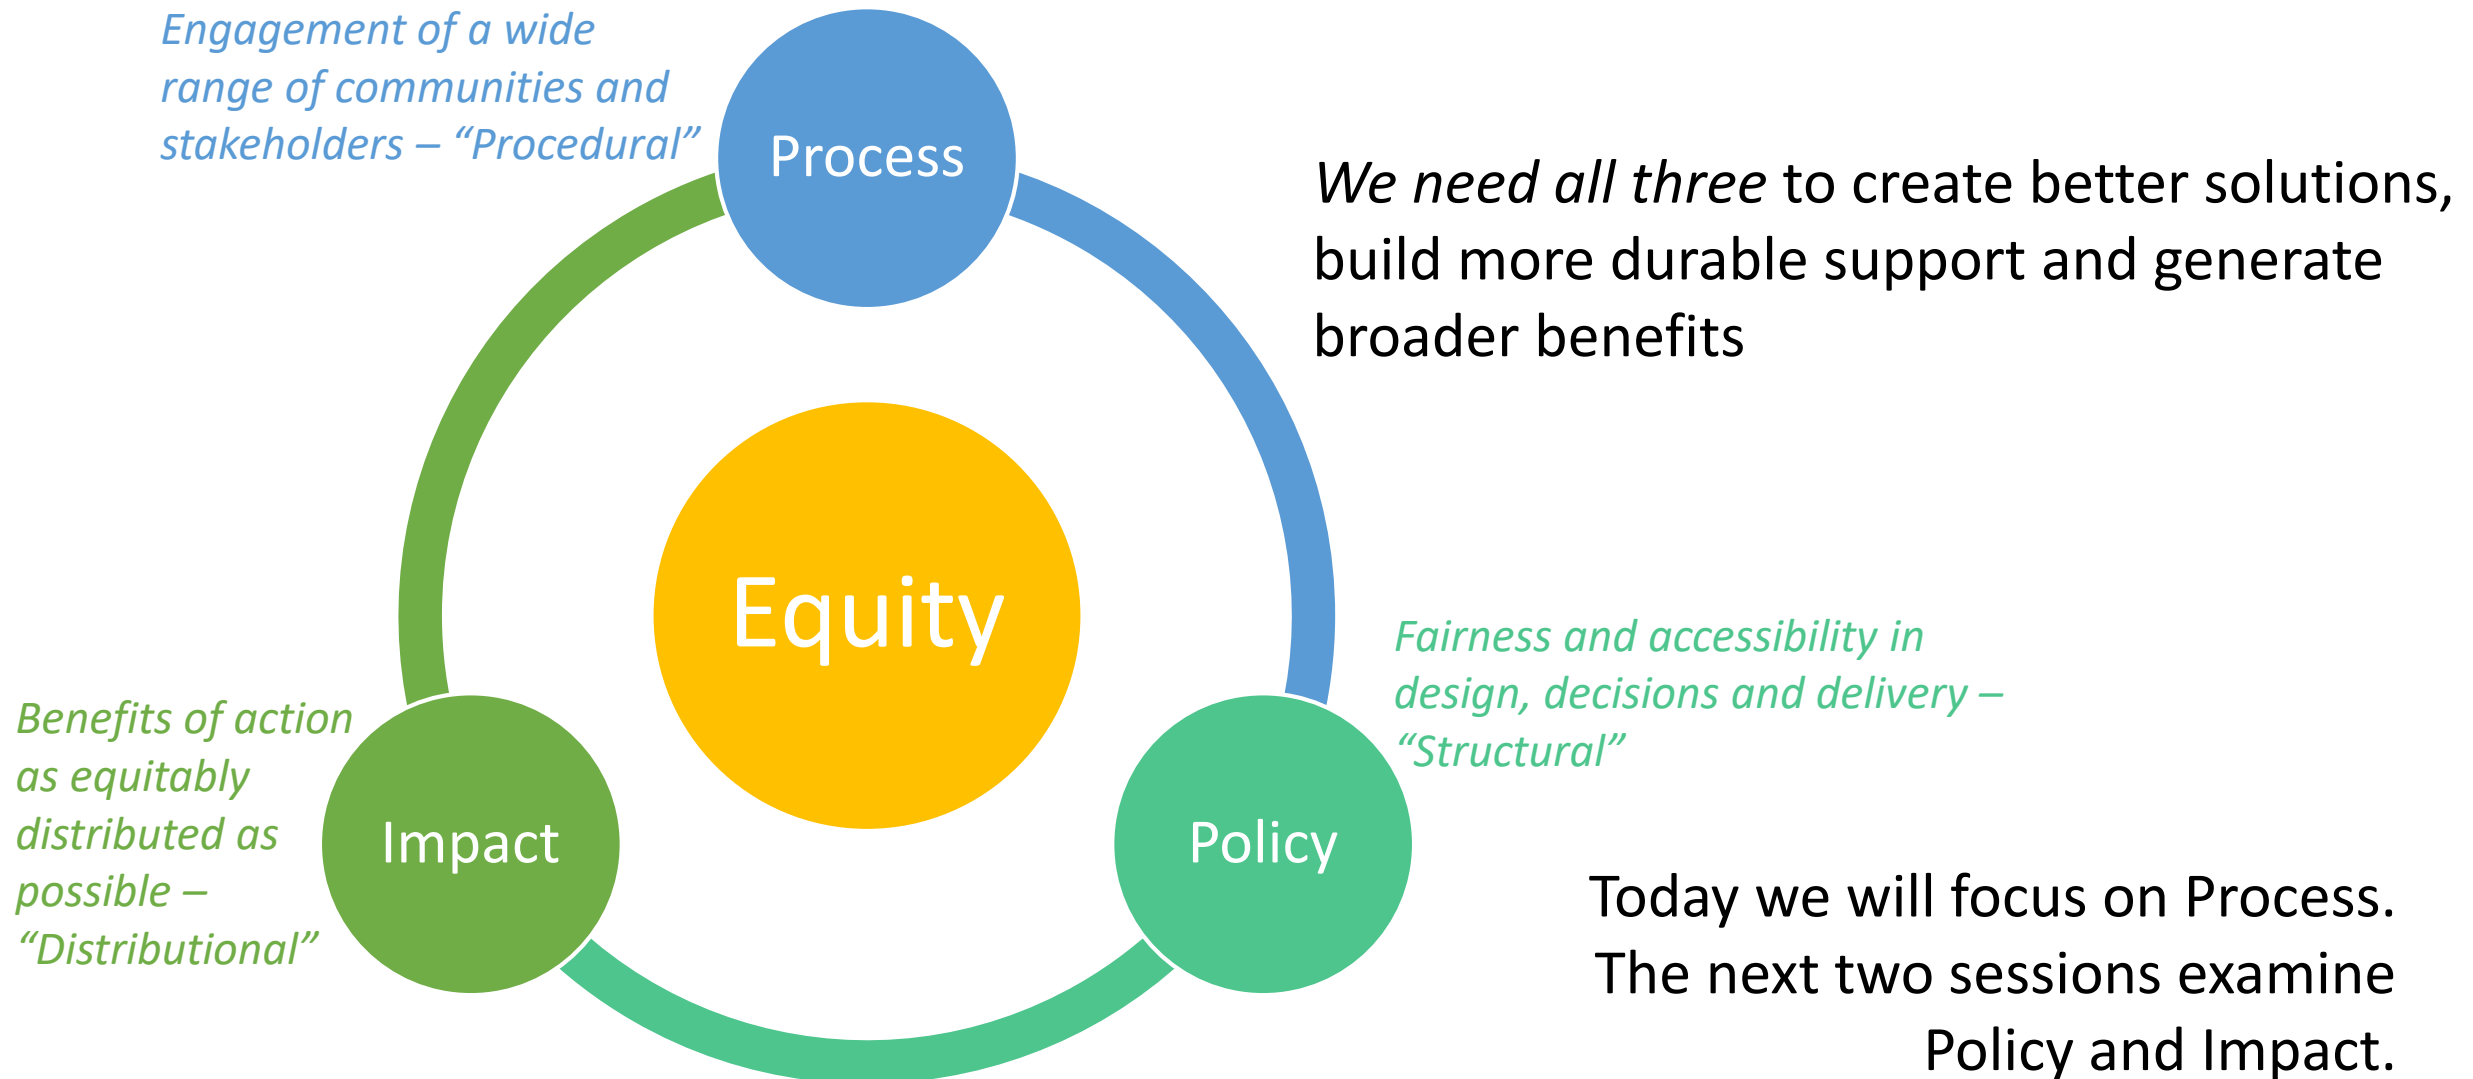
Engagement of a wide range of communities and stakeholders – “Procedural”

Process

We need all three to create better solutions, build more durable support and generate broader benefits

Equity

Fairness and accessibility in design, decisions and delivery – “Structural”

Benefits of action as equitably distributed as possible – “Distributional”

Impact

Policy

Today we will focus on Process. The next two sessions examine Policy and Impact.